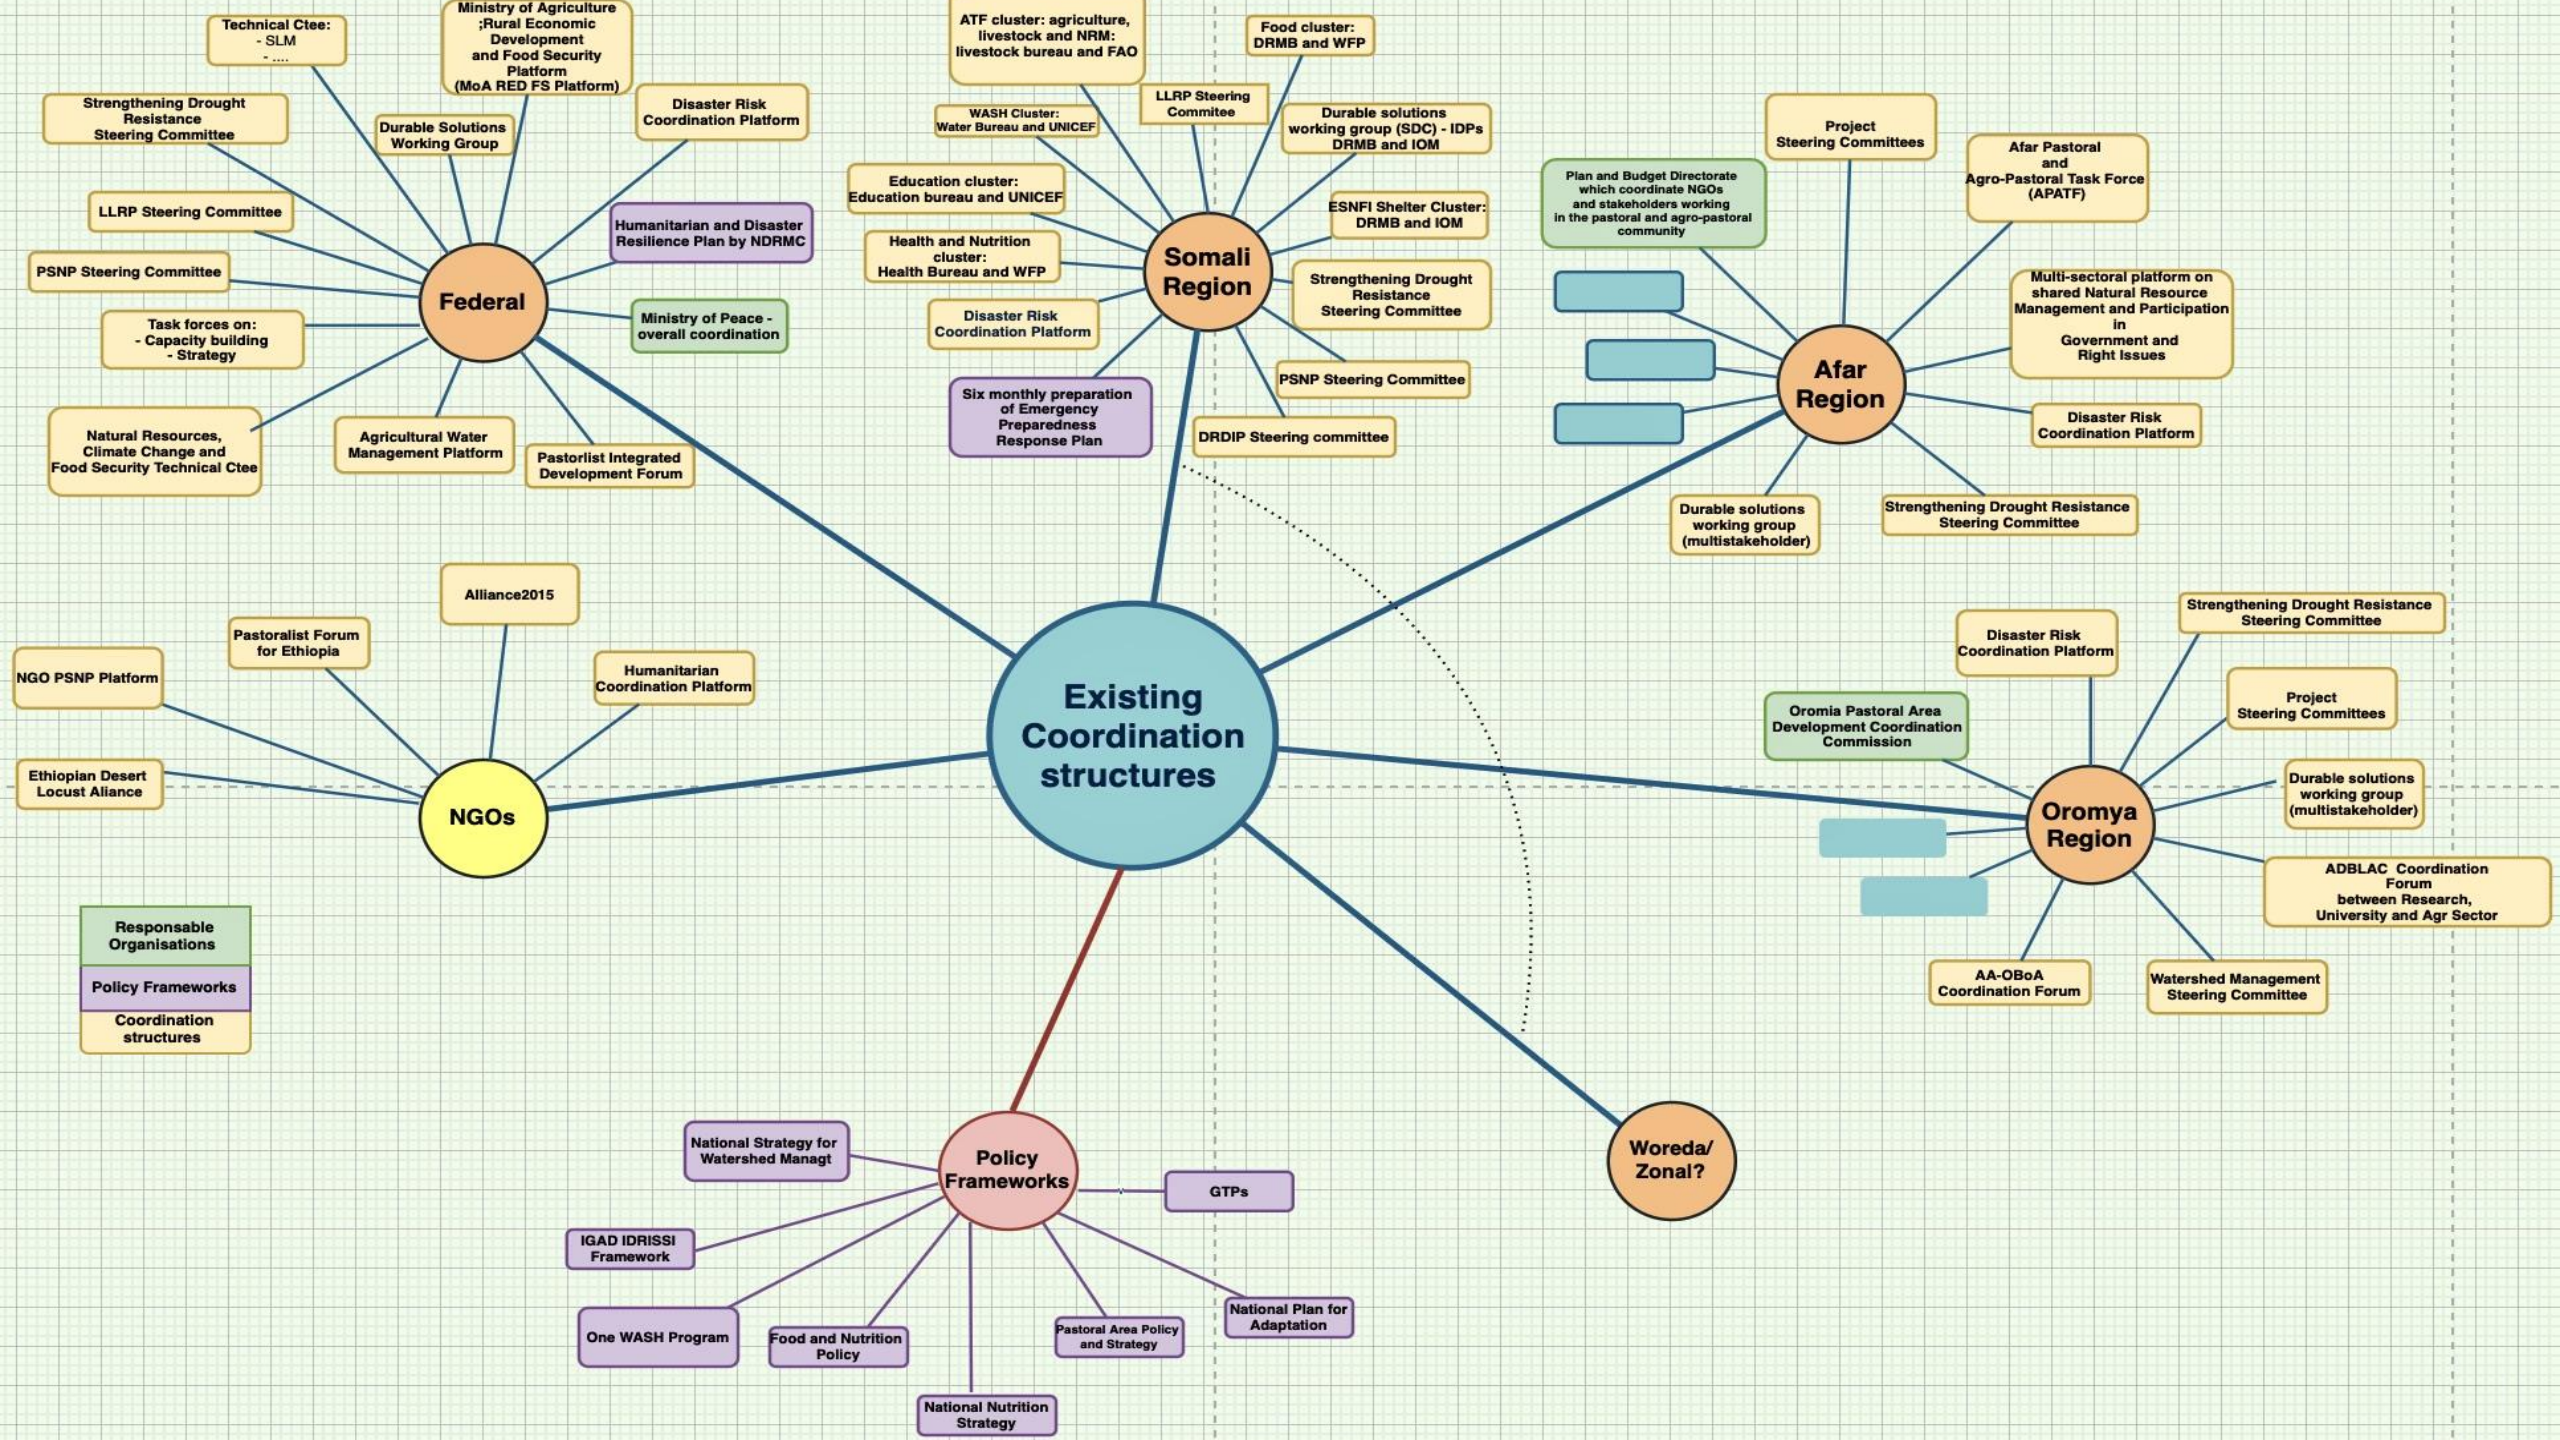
Existing Coordination structures

Federal

Technical Ctee:
- SLM
- ....

Ministry of Agriculture ;Rural Economic Development and Food Security Platform (MoA RED FS Platform)

Strengthening Drought Resistance Steering Committee

Durable Solutions Working Group

Disaster Risk Coordination Platform

Humanitarian and Disaster Resilience Plan by NDRMC

LLRP Steering Committee

PSNP Steering Committee

Ministry of Peace - overall coordination

Task forces on:
- Capacity building
- Strategy

Natural Resources, Climate Change and Food Security Technical Ctee

Agricultural Water Management Platform

Pastorlist Integrated Development Forum

Somali Region

ATF cluster: agriculture, livestock and NRM: livestock bureau and FAO

Food cluster: DRMB and WFP

WASH Cluster: Water Bureau and UNICEF

LLRP Steering Commitee

Durable solutions working group (SDC) - IDPs DRMB and IOM

Education cluster: Education bureau and UNICEF

ESNFI Shelter Cluster: DRMB and IOM

Health and Nutrition cluster: Health Bureau and WFP

Strengthening Drought Resistance Steering Committee

Disaster Risk Coordination Platform

PSNP Steering Committee

Six monthly preparation of Emergency Preparedness Response Plan

DRDIP Steering committee

Afar Region

Project Steering Committees

Afar Pastoral and Agro-Pastoral Task Force (APATF)

Plan and Budget Directorate which coordinate NGOs and stakeholders working in the pastoral and agro-pastoral community

Multi-sectoral platform on shared Natural Resource Management and Participation in Government and Right Issues

Disaster Risk Coordination Platform

Durable solutions working group (multistakeholder)

Strengthening Drought Resistance Steering Committee

NGOs

Alliance2015

Pastoralist Forum for Ethiopia

NGO PSNP Platform

Humanitarian Coordination Platform

Ethiopian Desert Locust Aliance

Oromya Region

Strengthening Drought Resistance Steering Committee

Disaster Risk Coordination Platform

Project Steering Committees

Oromia Pastoral Area Development Coordination Commission

Durable solutions working group (multistakeholder)

ADBLAC Coordination Forum between Research, University and Agr Sector

AA-OBoA Coordination Forum

Watershed Management Steering Committee

Responsable Organisations

Policy Frameworks

Coordination structures

Policy Frameworks

National Strategy for Watershed Managt

GTPs

IGAD IDRISSI Framework

One WASH Program

Food and Nutrition Policy

National Nutrition Strategy

Pastoral Area Policy and Strategy

National Plan for Adaptation

Woreda/ Zonal?